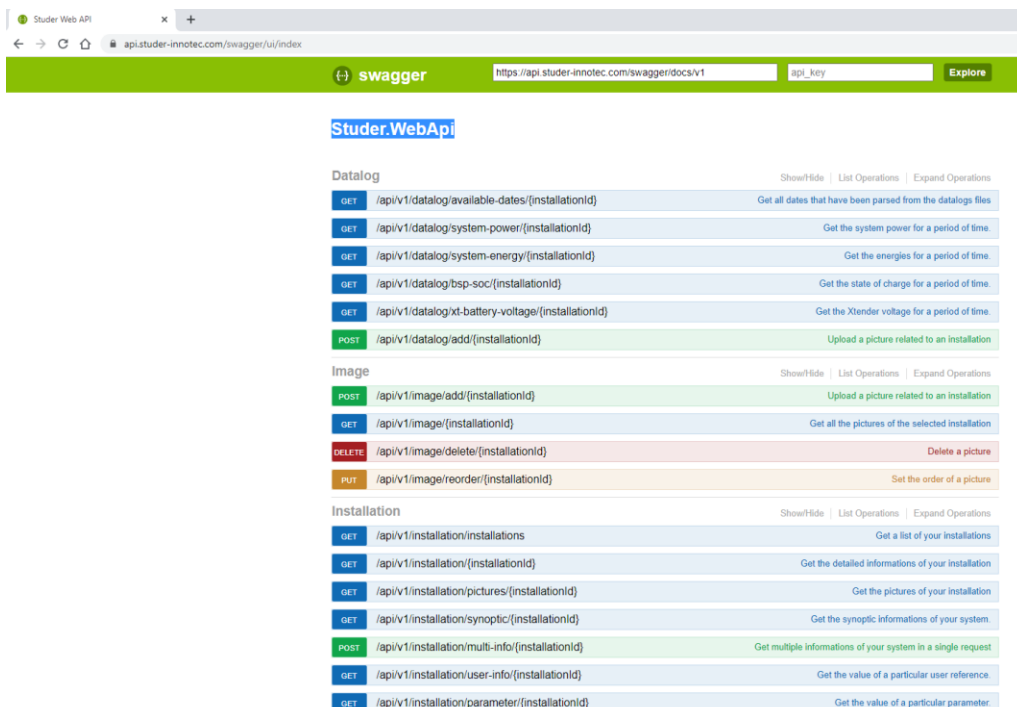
Studer Web API ×
+

api.studer-innotec.com/swagger/ui/index

swagger https://api.studer-innotec.com/swagger/docs/v1 api_key Explore

Studer.WebApi

Datalog Show/Hide | List Operations | Expand Operations

GET /api/v1/datalog/available-dates/{installationId} Get all dates that have been parsed from the datalogs files

GET /api/v1/datalog/system-power/{installationId} Get the system power for a period of time.

GET /api/v1/datalog/system-energy/{installationId} Get the energies for a period of time.

GET /api/v1/datalog/bsp-soc/{installationId} Get the state of charge for a period of time.

GET /api/v1/datalog/xt-battery-voltage/{installationId} Get the Xtender voltage for a period of time.

POST /api/v1/datalog/add/{installationId} Upload a picture related to an installation

Image Show/Hide | List Operations | Expand Operations

POST /api/v1/image/add/{installationId} Upload a picture related to an installation

GET /api/v1/image/{installationId} Get all the pictures of the selected installation

DELETE /api/v1/image/delete/{installationId} Delete a picture

PUT /api/v1/image/reorder/{installationId} Set the order of a picture

Installation Show/Hide | List Operations | Expand Operations

GET /api/v1/installation/installations Get a list of your installations

GET /api/v1/installation/{installationId} Get the detailed informations of your installation

GET /api/v1/installation/pictures/{installationId} Get the pictures of your installation

GET /api/v1/installation/synoptic/{installationId} Get the synoptic informations of your system.

POST /api/v1/installation/multi-info/{installationId} Get multiple informations of your system in a single request

GET /api/v1/installation/user-info/{installationId} Get the value of a particular user reference.

GET /api/v1/installation/parameter/{installationId} Get the value of a particular parameter.